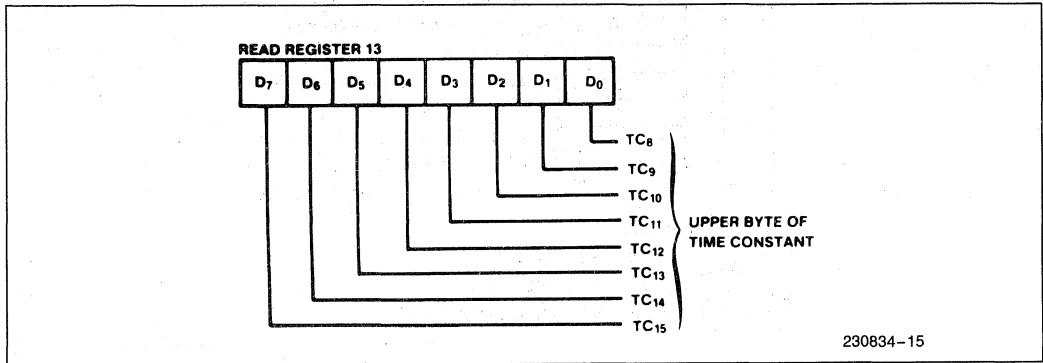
READ REGISTER 13

| $D_7$ | $D_6$ | $D_5$ | $D_4$ | $D_3$ | $D_2$ | $D_1$ | $D_0$ |
|---|---|---|---|---|---|---|---|

$TC_8$
$TC_9$
$TC_{10}$
$TC_{11}$
$TC_{12}$
$TC_{13}$
$TC_{14}$
$TC_{15}$

UPPER BYTE OF TIME CONSTANT

230834–15